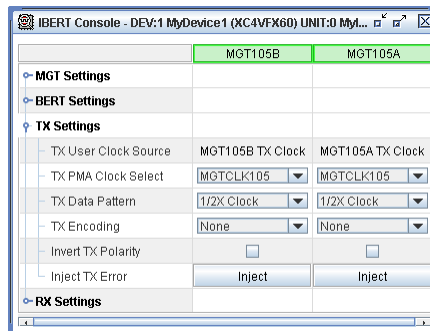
IBERT Console - DEV:1 MyDevice1 (XC4VFX60) UNIT:0 MyI...

|  | MGT105B | MGT105A |
|---|---|---|
| MGT Settings | | |
| BERT Settings | | |
| TX Settings | | |
| TX User Clock Source | MGT105B TX Clock | MGT105A TX Clock |
| TX PMA Clock Select | MGTCLK105 | MGTCLK105 |
| TX Data Pattern | 1/2X Clock | 1/2X Clock |
| TX Encoding | None | None |
| Invert TX Polarity | | |
| Inject TX Error | Inject | Inject |
| RX Settings | | |